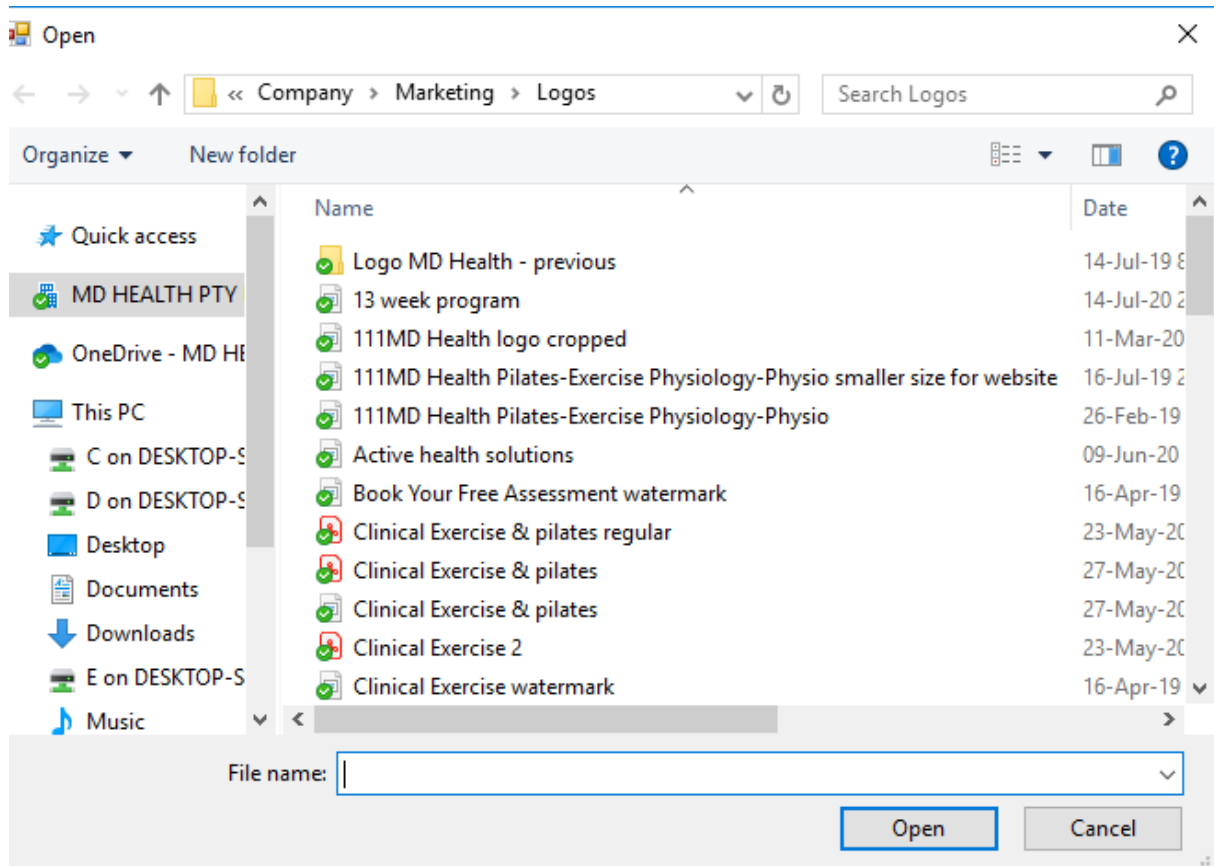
Open

« Company › Marketing › Logos

Search Logos

Organize ▾ New folder

Quick access
MD HEALTH PTY
OneDrive - MD HE
This PC
C on DESKTOP-S
D on DESKTOP-S
Desktop
Documents
Downloads
E on DESKTOP-S
Music

| Name | Date |
|---|---|
| Logo MD Health - previous | 14-Jul-19 8 |
| 13 week program | 14-Jul-20 2 |
| 111MD Health logo cropped | 11-Mar-20 |
| 111MD Health Pilates-Exercise Physiology-Physio smaller size for website | 16-Jul-19 2 |
| 111MD Health Pilates-Exercise Physiology-Physio | 26-Feb-19 |
| Active health solutions | 09-Jun-20 |
| Book Your Free Assessment watermark | 16-Apr-19 |
| Clinical Exercise & pilates regular | 23-May-20 |
| Clinical Exercise & pilates | 27-May-20 |
| Clinical Exercise & pilates | 27-May-20 |
| Clinical Exercise 2 | 23-May-20 |
| Clinical Exercise watermark | 16-Apr-19 |

File name:

Open Cancel